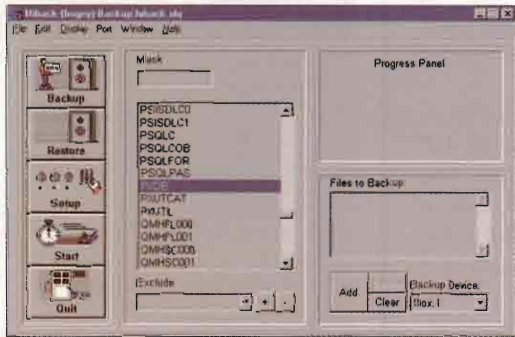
Hiback (bogey) Backup hiback.sdq

File Edit Display Port Window Help

Backup

Restore

Setup

Start

Quit

Mask

PSISDLC0
PSISDLC1
PSQLC
PSQLCOB
PSQLFOR
PSQLPAS
PUDB
PWUTCAT
PWUTIL
QMHPL000
QMHPL001
QMHSC000
QMHSC001

Exclude

+

-

Progress Panel

Files to Backup

Add

Clear

Backup Device

hbox.1